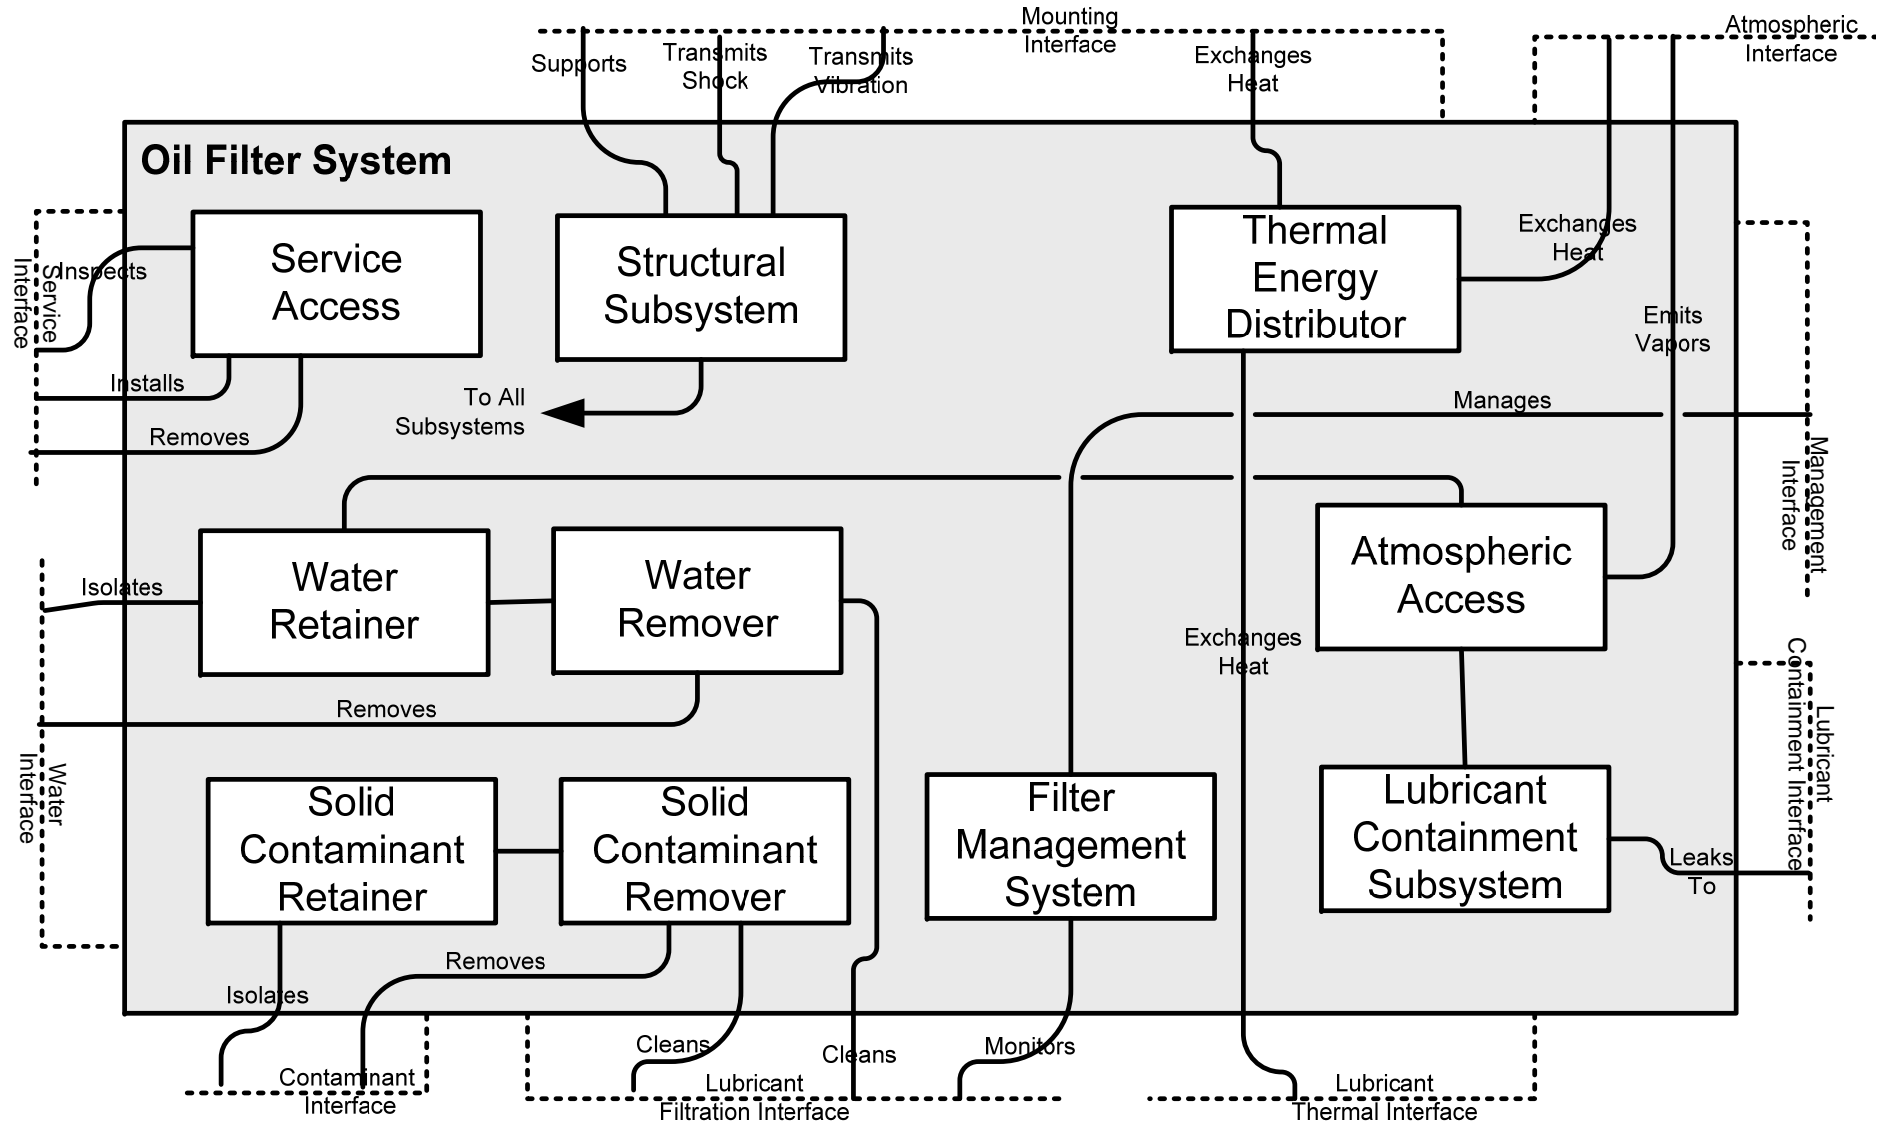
Mounting Interface

Atmospheric Interface

Supports

Transmits Shock

Transmits Vibration

Exchanges Heat

Oil Filter System

Service Interface

Inspects

Service Access

Structural Subsystem

Thermal Energy Distributor

Exchanges Heat

Emits Vapors

Installs

Removes

To All Subsystems

Manages

Management Interface

Isolates

Water Retainer

Water Remover

Atmospheric Access

Exchanges Heat

Removes

Lubricant Containment Interface

Water Interface

Solid Contaminant Retainer

Solid Contaminant Remover

Filter Management System

Lubricant Containment Subsystem

Leaks To

Removes

Isolates

Contaminant Interface

Cleans

Cleans

Monitors

Lubricant Filtration Interface

Lubricant Thermal Interface